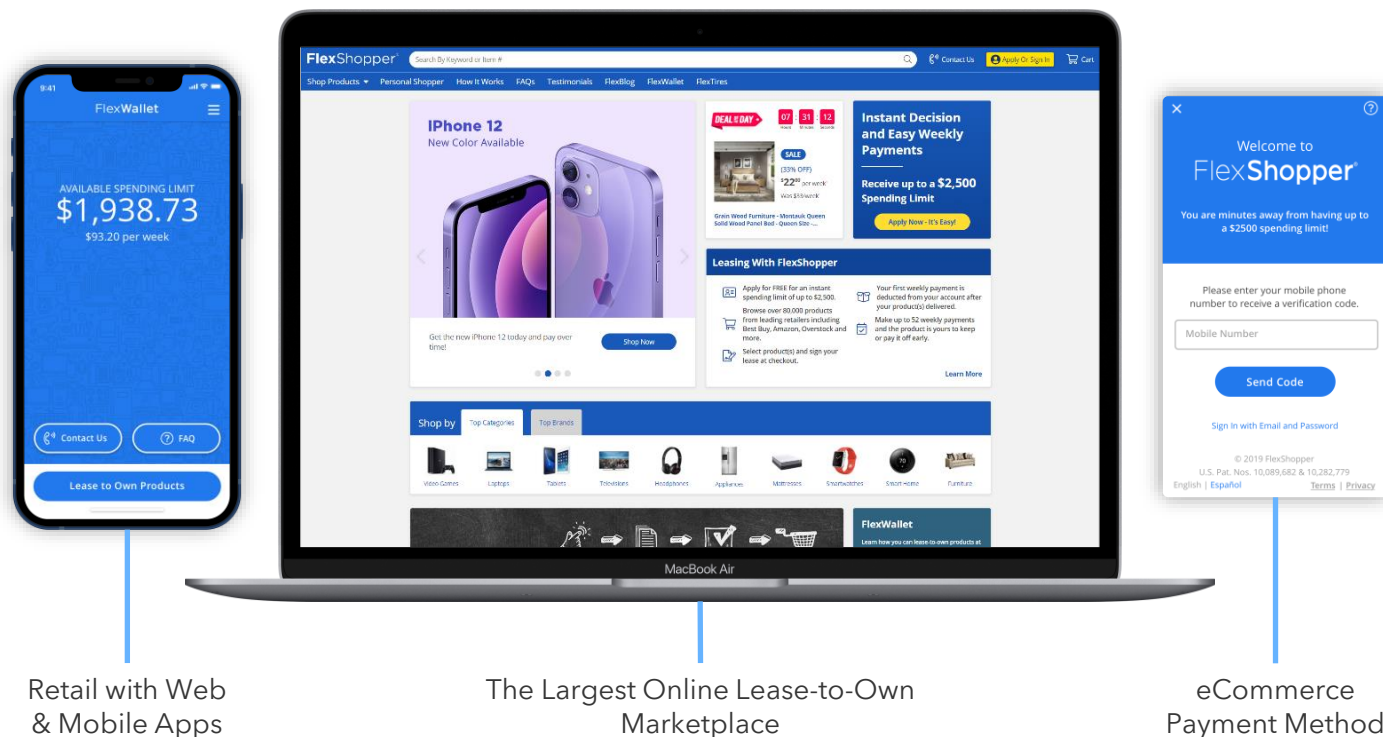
9:41

FlexWallet

AVAILABLE SPENDING LIMIT
$1,938.73
$93.20 per week

Contact Us
FAQ

Lease to Own Products

FlexShopper
Search By Keyword or Item #
Contact Us
Apply Or Sign In
Cart

Shop Products
Personal Shopper
How It Works
FAQs
Testimonials
FlexBlog
FlexWallet
FlexTires

IPhone 12
New Color Available

Get the new iPhone 12 today and pay over time!
Shop Now

DEAL OF THE DAY
07 : 31 : 12
Hours Minutes Seconds
SALE
(33% OFF)
$22.00 per week
Was $33/week
Grain Wood Furniture - Montauk Queen Solid Wood Panel Bed - Queen Size -...

Instant Decision and Easy Weekly Payments
Receive up to a $2,500 Spending Limit
Apply Now - It's Easy!

Leasing With FlexShopper
Apply for FREE for an instant spending limit of up to $2,500.
Browse over 80,000 products from leading retailers including Best Buy, Amazon, Overstock and more.
Select product(s) and sign your lease at checkout.
Your first weekly payment is deducted from your account after your product(s) delivered.
Make up to 52 weekly payments and the product is yours to keep or pay it off early.
Learn More

Shop by
Top Categories
Top Brands

Video Games
Laptops
Tablets
Televisions
Headphones
Appliances
Mattresses
Smartwatches
Smart Home
Furniture

FlexWallet
Learn how you can lease-to-own products at

MacBook Air

Welcome to
FlexShopper
You are minutes away from having up to a $2500 spending limit!

Please enter your mobile phone number to receive a verification code.
Mobile Number
Send Code

Sign In with Email and Password

© 2019 FlexShopper
U.S. Pat. Nos. 10,089,682 & 10,282,779
English | Español
Terms | Privacy

Retail with Web & Mobile Apps

The Largest Online Lease-to-Own Marketplace

eCommerce Payment Method